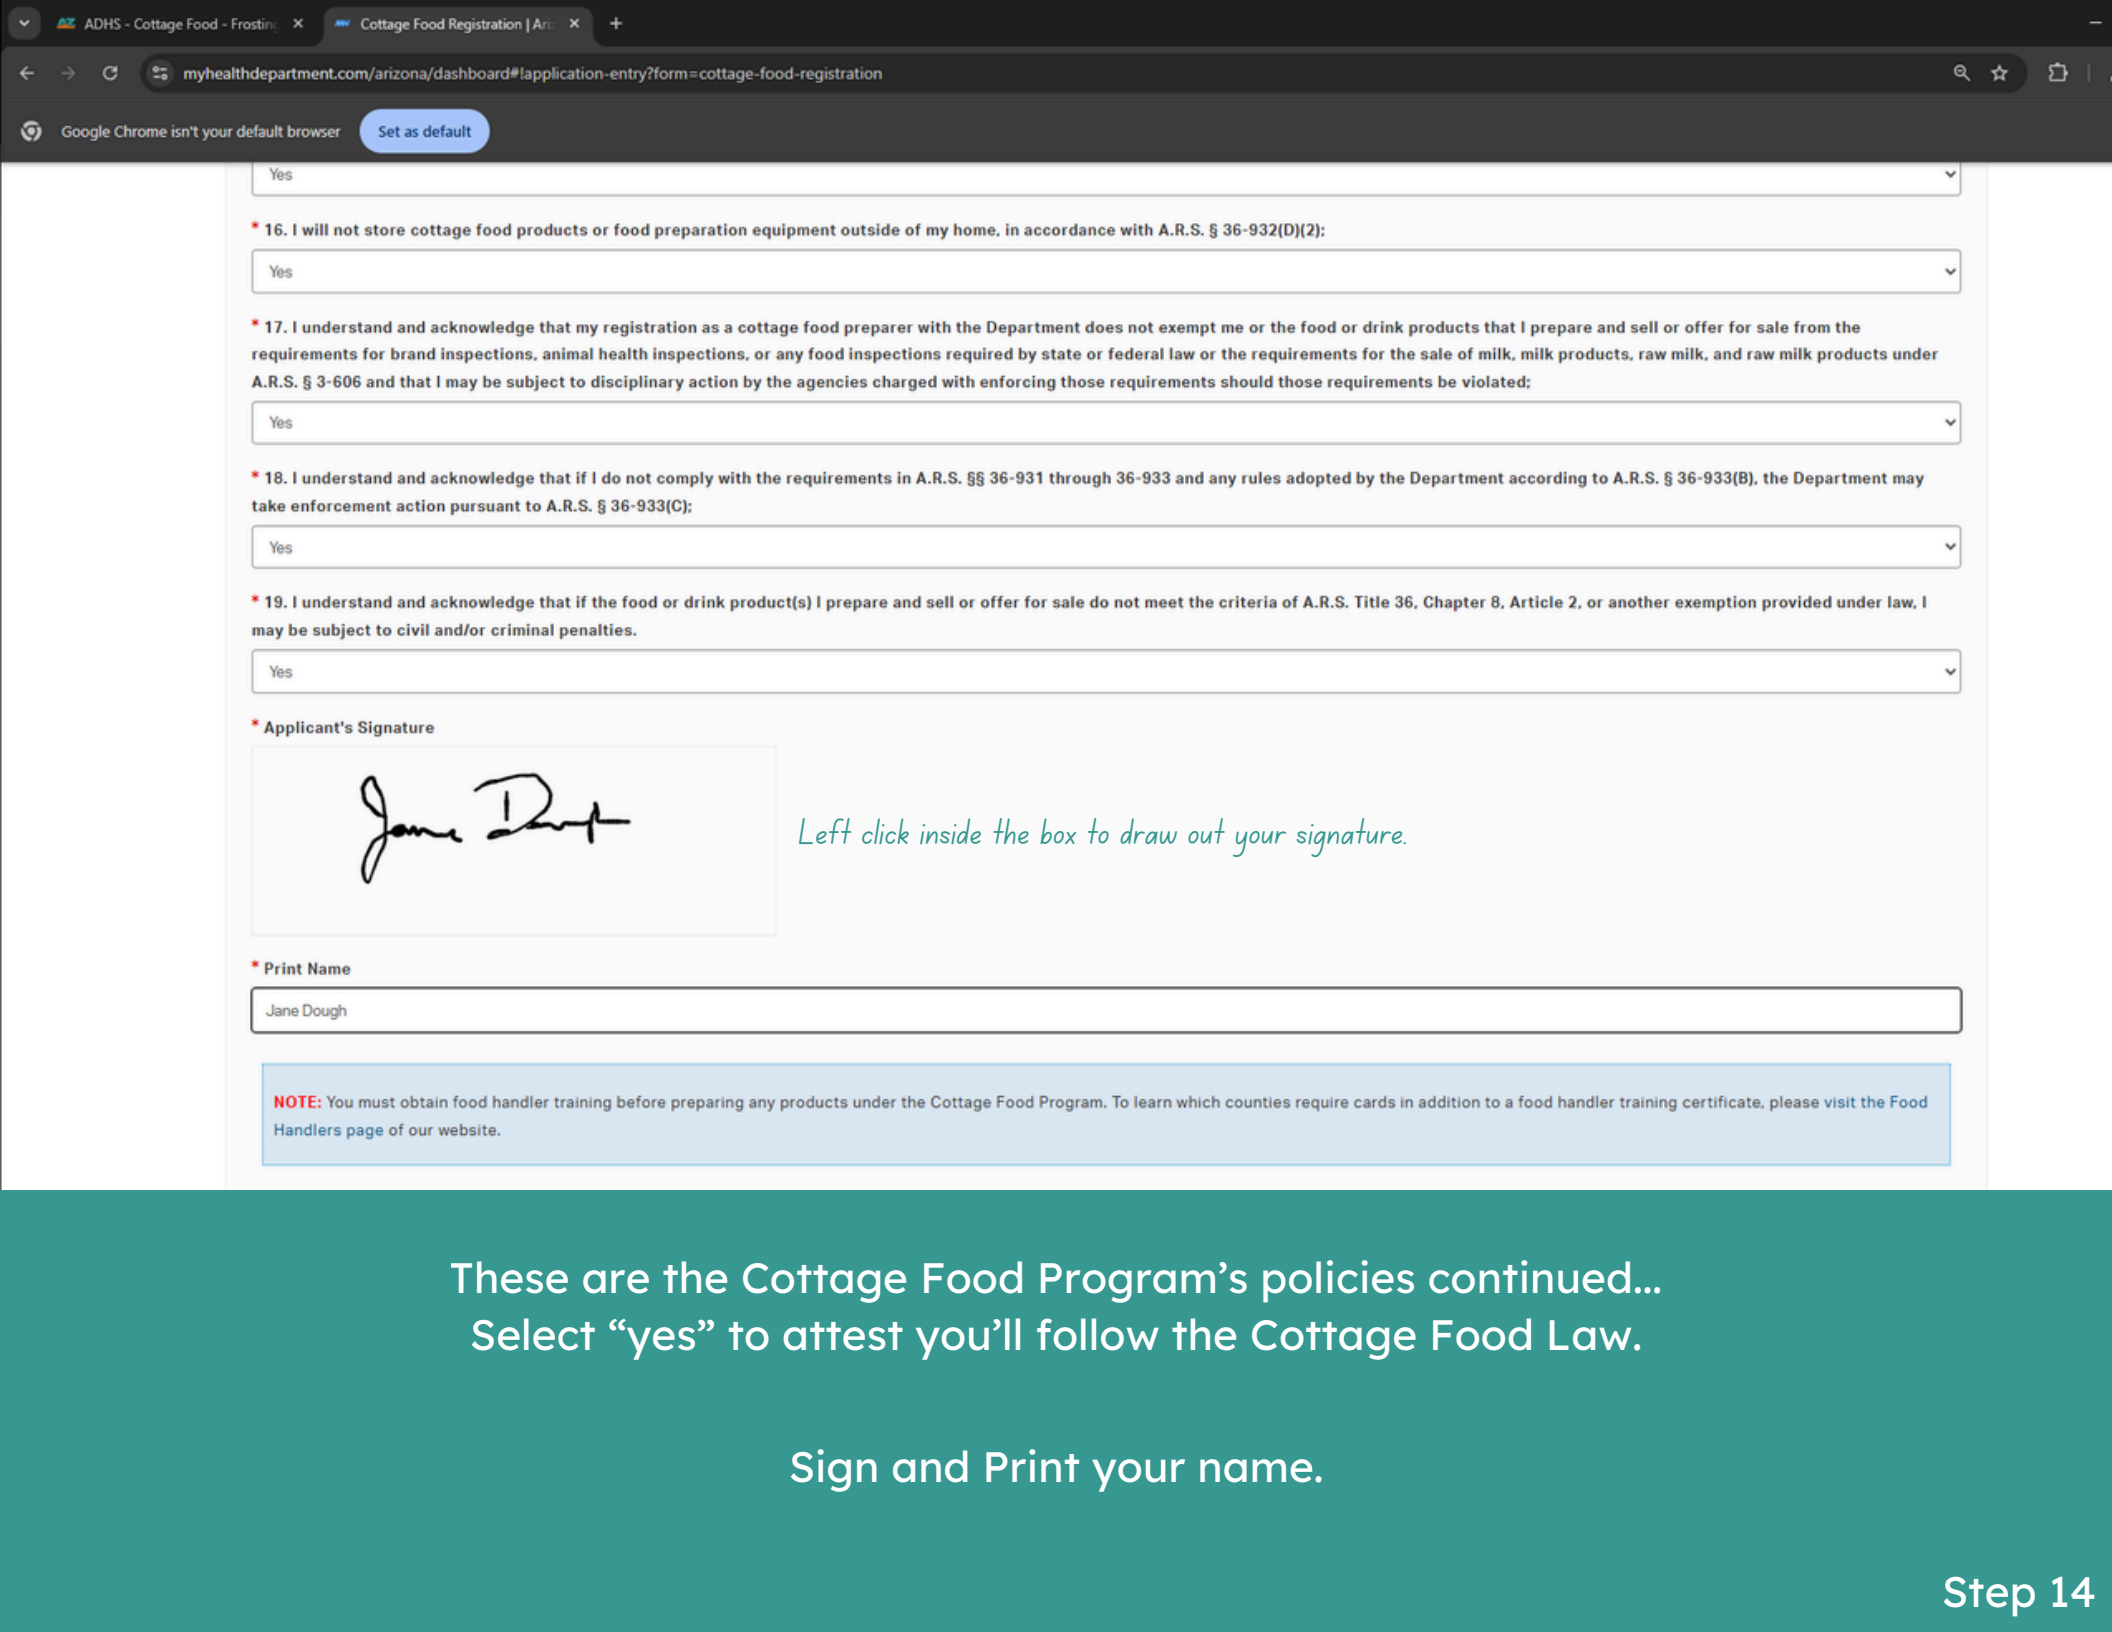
ADHS - Cottage Food - Frostin ×
Cottage Food Registration | Ari ×
+

myhealthdepartment.com/arizona/dashboard#!application-entry?form=cottage-food-registration

Google Chrome isn't your default browser
Set as default

Yes

* 16. I will not store cottage food products or food preparation equipment outside of my home, in accordance with A.R.S. § 36-932(D)(2):

Yes

* 17. I understand and acknowledge that my registration as a cottage food preparer with the Department does not exempt me or the food or drink products that I prepare and sell or offer for sale from the requirements for brand inspections, animal health inspections, or any food inspections required by state or federal law or the requirements for the sale of milk, milk products, raw milk, and raw milk products under A.R.S. § 3-606 and that I may be subject to disciplinary action by the agencies charged with enforcing those requirements should those requirements be violated;

Yes

* 18. I understand and acknowledge that if I do not comply with the requirements in A.R.S. §§ 36-931 through 36-933 and any rules adopted by the Department according to A.R.S. § 36-933(B), the Department may take enforcement action pursuant to A.R.S. § 36-933(C);

Yes

* 19. I understand and acknowledge that if the food or drink product(s) I prepare and sell or offer for sale do not meet the criteria of A.R.S. Title 36, Chapter 8, Article 2, or another exemption provided under law, I may be subject to civil and/or criminal penalties.

Yes

* Applicant's Signature

Jane Dough

Left click inside the box to draw out your signature.

* Print Name

Jane Dough

NOTE: You must obtain food handler training before preparing any products under the Cottage Food Program. To learn which counties require cards in addition to a food handler training certificate, please visit the Food Handlers page of our website.

These are the Cottage Food Program's policies continued... Select "yes" to attest you'll follow the Cottage Food Law.

Sign and Print your name.

Step 14